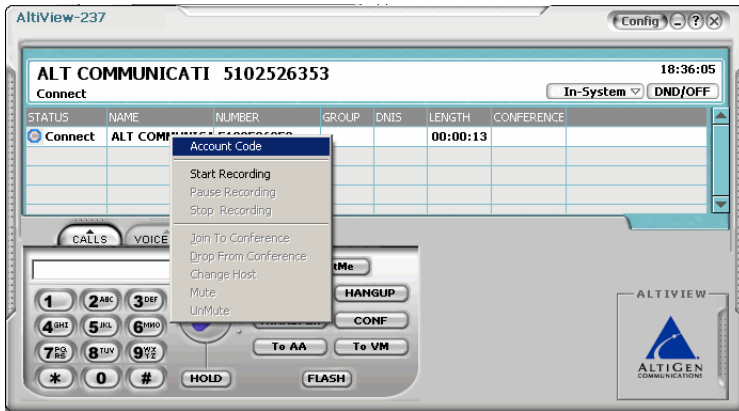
AltiView-237

Config

ALT COMMUNICATI 5102526353

Connect

18:36:05

In-System

DND/OFF

| STATUS | NAME | NUMBER | GROUP | DNIS | LENGTH | CONFERENCE |
|---|---|---|---|---|---|---|
| Connect | ALT COMMUNICA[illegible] | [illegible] | | | 00:00:13 | |

Account Code

Start Recording

Pause Recording

Stop Recording

Join To Conference

Drop From Conference

Change Host

Mute

UnMute

CALLS

VOICE

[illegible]tMe

HANGUP

CONF

To AA

To VM

HOLD

FLASH

1

2 ABC

3 DEF

4 GHI

5 JKL

6 MNO

7 PQRS

8 TUV

9 WXYZ

*

0

#

ALTIVIEW

ALTIGEN COMMUNICATIONS